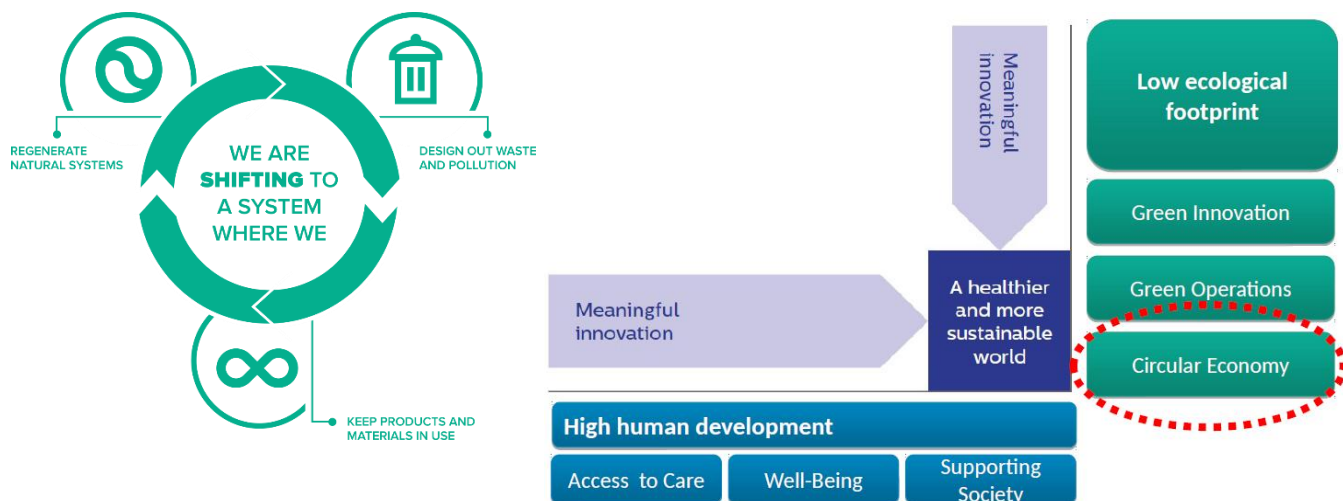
WE ARE SHIFTING TO A SYSTEM WHERE WE

REGENERATE NATURAL SYSTEMS

DESIGN OUT WASTE AND POLLUTION

KEEP PRODUCTS AND MATERIALS IN USE

Meaningful innovation

Meaningful innovation

A healthier and more sustainable world

Low ecological footprint

Green Innovation

Green Operations

Circular Economy

High human development

Access to Care

Well-Being

Supporting Society